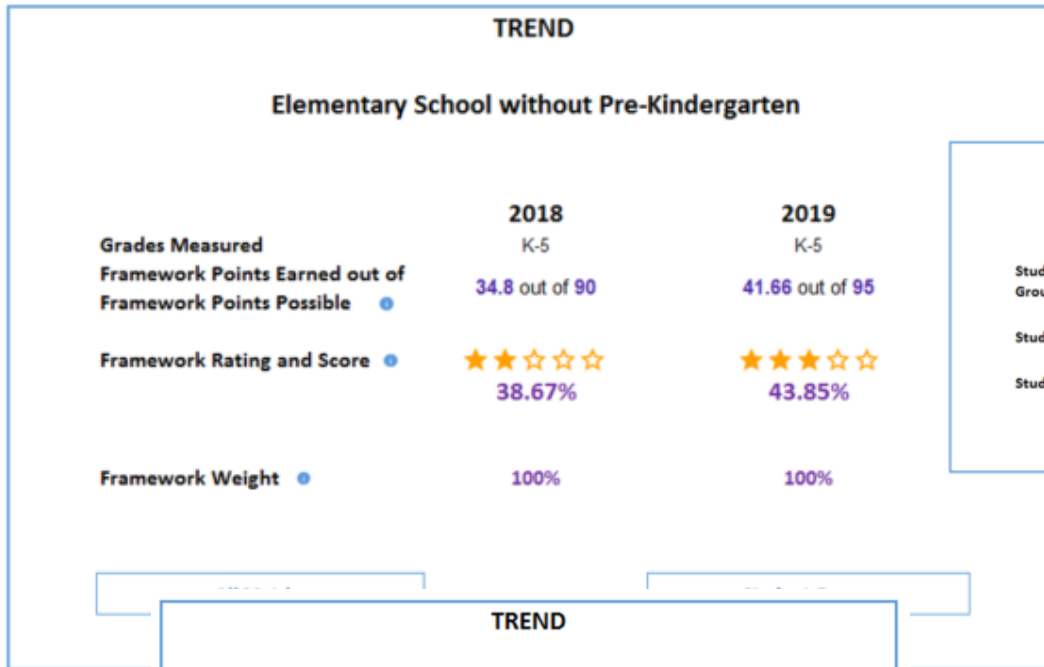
TREND

Elementary School without Pre-Kindergarten

| | 2018 | 2019 |
|---|---|---|
| Grades Measured | K-5 | K-5 |
| Framework Points Earned out of Framework Points Possible | 34.8 out of 90 | 41.66 out of 95 |
| Framework Rating and Score | 38.67% | 43.85% |
| Framework Weight | 100% | 100% |

Stud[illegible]
Grou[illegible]

Stud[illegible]

Stud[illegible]

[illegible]

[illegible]

TREND